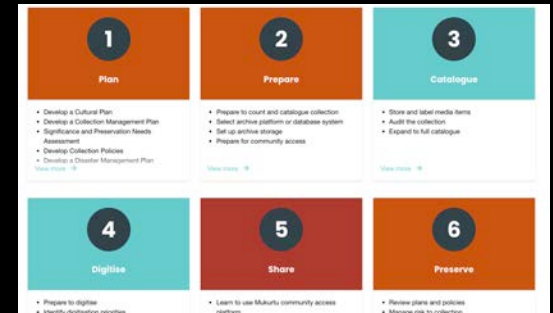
1

Plan

- Develop a Cultural Plan
- Develop a Collection Management Plan
- Significance and Preservation Needs Assessment
- Develop Collection Policies
- Develop a Disaster Management Plan

View more →

2

Prepare

- Prepare to count and catalogue collection
- Select archive platform or database system
- Set up archive storage
- Prepare for community access

View more →

3

Catalogue

- Store and label media items
- Audit the collection
- Expand to full catalogue

View more →

4

Digitise

- Prepare to digitise
- Identify digitisation priorities

5

Share

- Learn to use Mukurtu community access platform

6

Preserve

- Review plans and policies
- Manage risk to collection